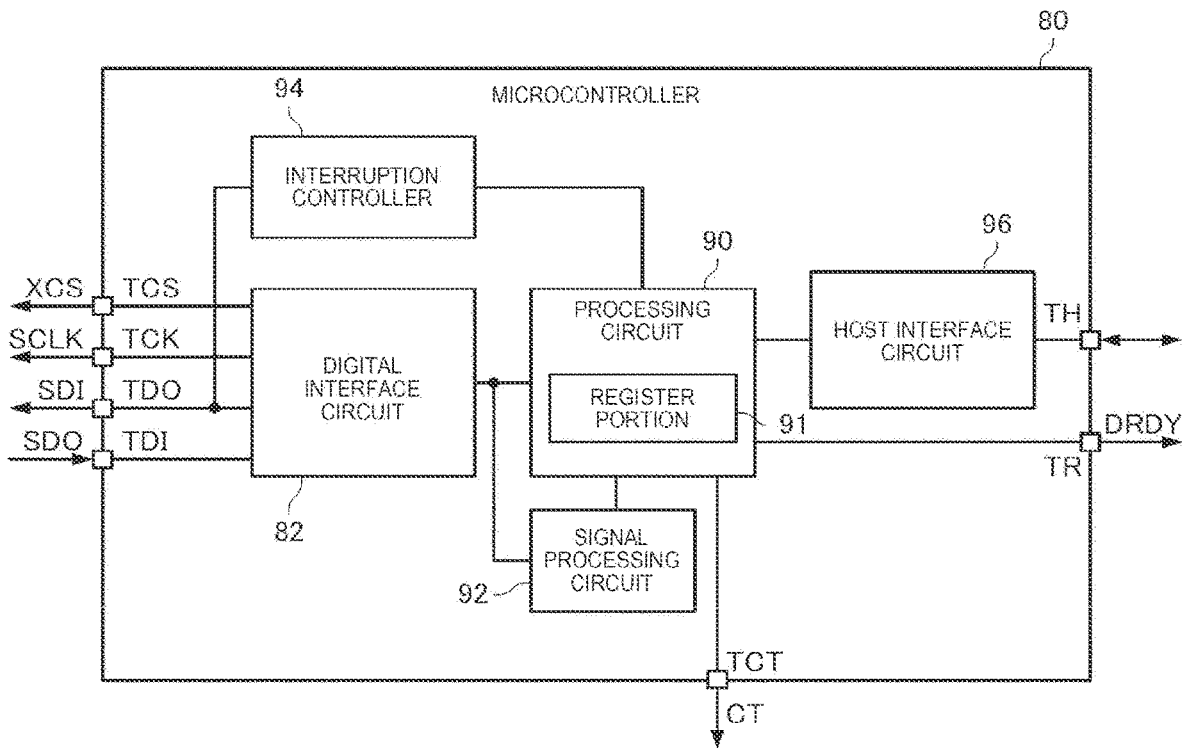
80

MICROCONTROLLER

94

INTERRUPTION CONTROLLER

90

96

XCS TCS

PROCESSING CIRCUIT

HOST INTERFACE CIRCUIT

TH

SCLK TCK

DIGITAL INTERFACE CIRCUIT

SDI TDO

REGISTER PORTION

91

DRDY

SDO TDI

TR

82

SIGNAL PROCESSING CIRCUIT

92

TCT

CT